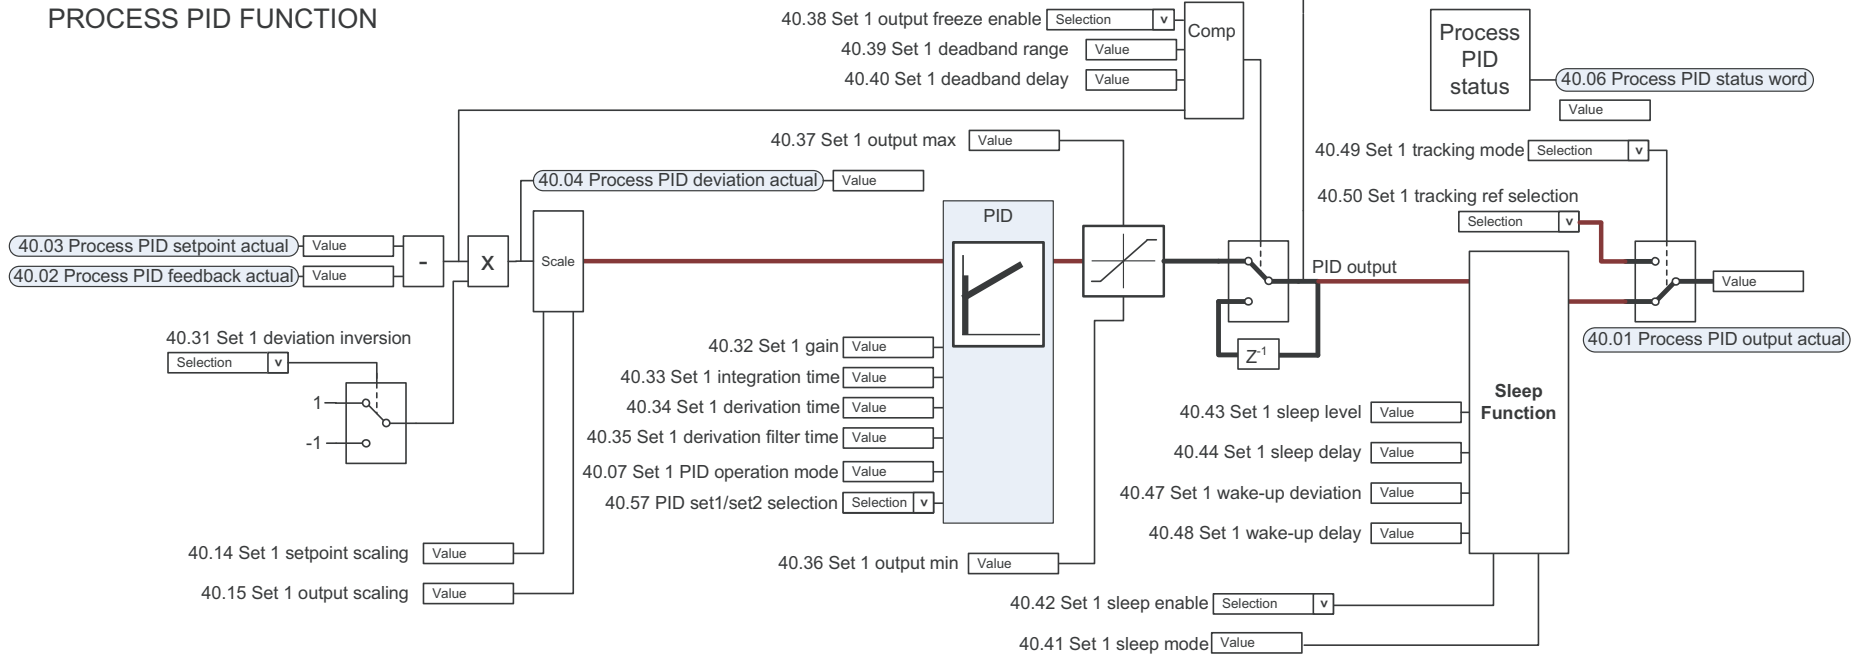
PROCESS PID FUNCTION

40.38 Set 1 output freeze enable Selection v
40.39 Set 1 deadband range Value
40.40 Set 1 deadband delay Value
Comp

Process PID status
40.06 Process PID status word
Value

40.37 Set 1 output max Value

40.49 Set 1 tracking mode Selection v

40.04 Process PID deviation actual Value

40.50 Set 1 tracking ref selection
Selection v

40.03 Process PID setpoint actual Value
40.02 Process PID feedback actual Value
-
X
Scale
PID
PID output
Value
Sleep Function
$Z^{-1}$
40.01 Process PID output actual

40.31 Set 1 deviation inversion
Selection v
1
-1

40.32 Set 1 gain Value
40.33 Set 1 integration time Value
40.34 Set 1 derivation time Value
40.35 Set 1 derivation filter time Value
40.07 Set 1 PID operation mode Value
40.57 PID set1/set2 selection Selection v

40.43 Set 1 sleep level Value
40.44 Set 1 sleep delay Value
40.47 Set 1 wake-up deviation Value
40.48 Set 1 wake-up delay Value

40.14 Set 1 setpoint scaling Value
40.15 Set 1 output scaling Value
40.36 Set 1 output min Value

40.42 Set 1 sleep enable Selection v
40.41 Set 1 sleep mode Value